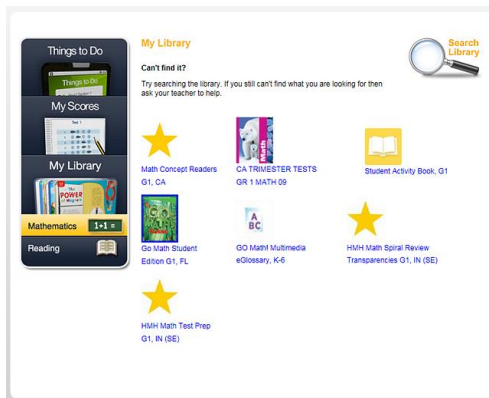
Things to Do

Things to Do

My Scores

My Library

POWER

Mathematics

1+1 =

Reading

My Library

Search Library

Can't find it?

Try searching the library. If you still can't find what you are looking for then ask your teacher to help.

Math Concept Readers G1, CA

Math

CA TRIMESTER TESTS GR 1 MATH 09

Student Activity Book, G1

Go Math Student Edition G1, FL

A B C

GO Math! Multimedia eGlossary, K-6

HMH Math Spiral Review Transparencies G1, IN (SE)

HMH Math Test Prep G1, IN (SE)